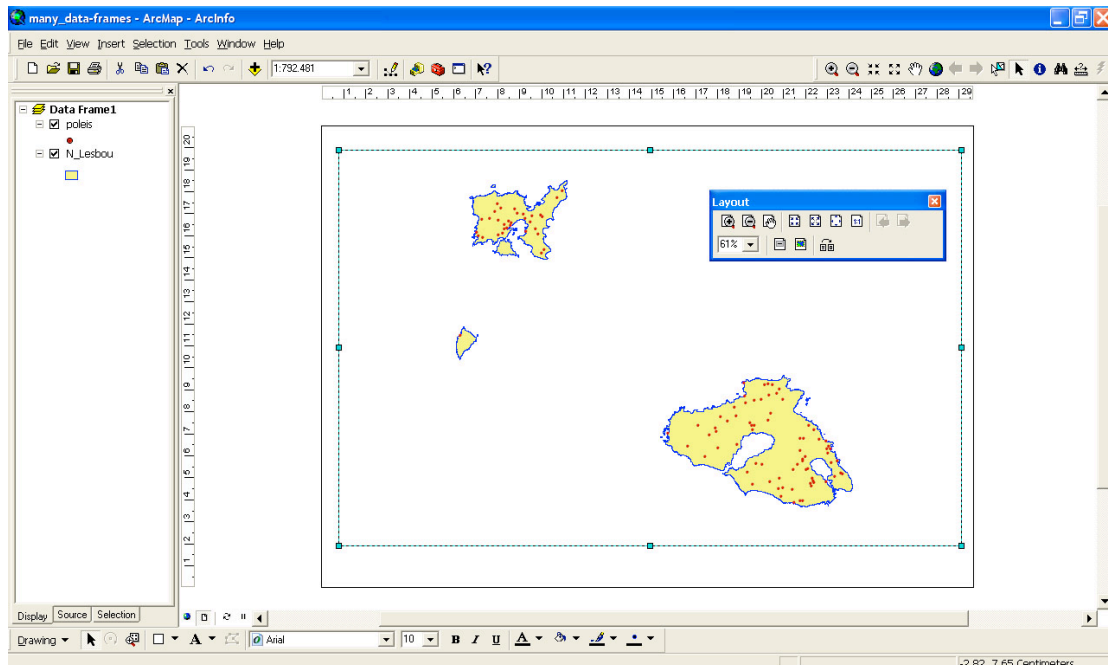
many_data-frames - ArcMap - ArcInfo

File Edit View Insert Selection Tools Window Help

1:792.481

Data Frame1
poleis
N_Lesbou

1 2 3 4 5 6 7 8 9 10 11 12 13 14 15 16 17 18 19 20 21 22 23 24 25 26 27 28 29

20 19 18 17 16 15 14 13 12 11 10 9 8 7 6 5 4 3 2 1

Layout
61%

Display Source Selection

Drawing
Arial
10
B I U A

-2.82 7.65 Centimeters